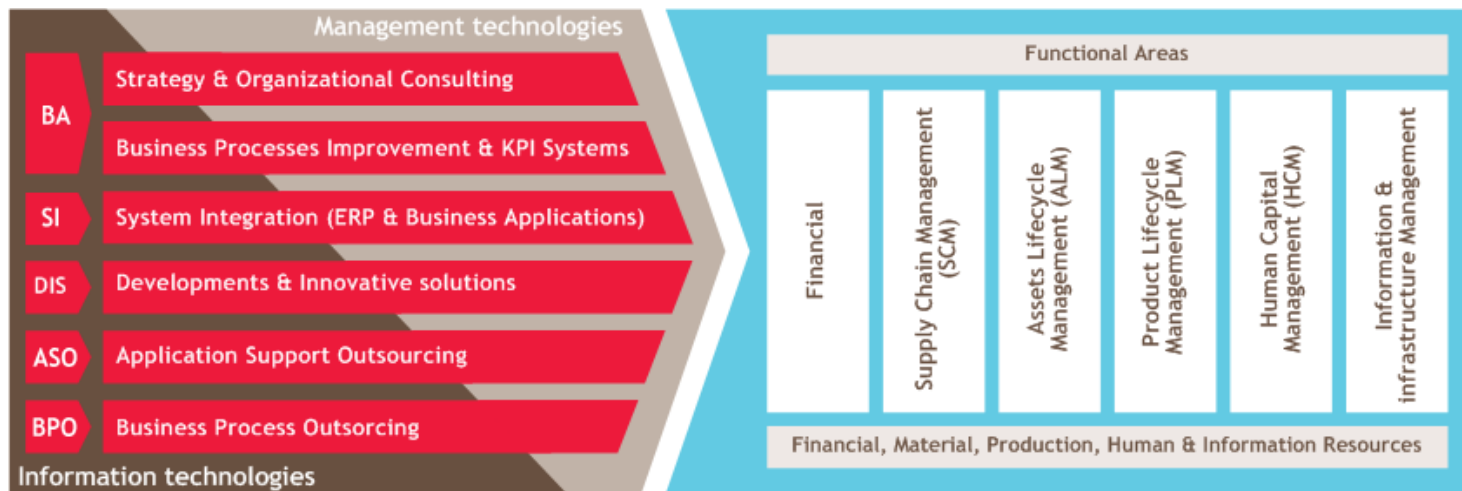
Management technologies

BA
Strategy & Organizational Consulting
Business Processes Improvement & KPI Systems

SI
System Integration (ERP & Business Applications)

DIS
Developments & Innovative solutions

ASO
Application Support Outsourcing

BPO
Business Process Outsorcing

Information technologies

Functional Areas

Financial

Supply Chain Management (SCM)

Assets Lifecycle Management (ALM)

Product Lifecycle Management (PLM)

Human Capital Management (HCM)

Information & infrastructure Management

Financial, Material, Production, Human & Information Resources